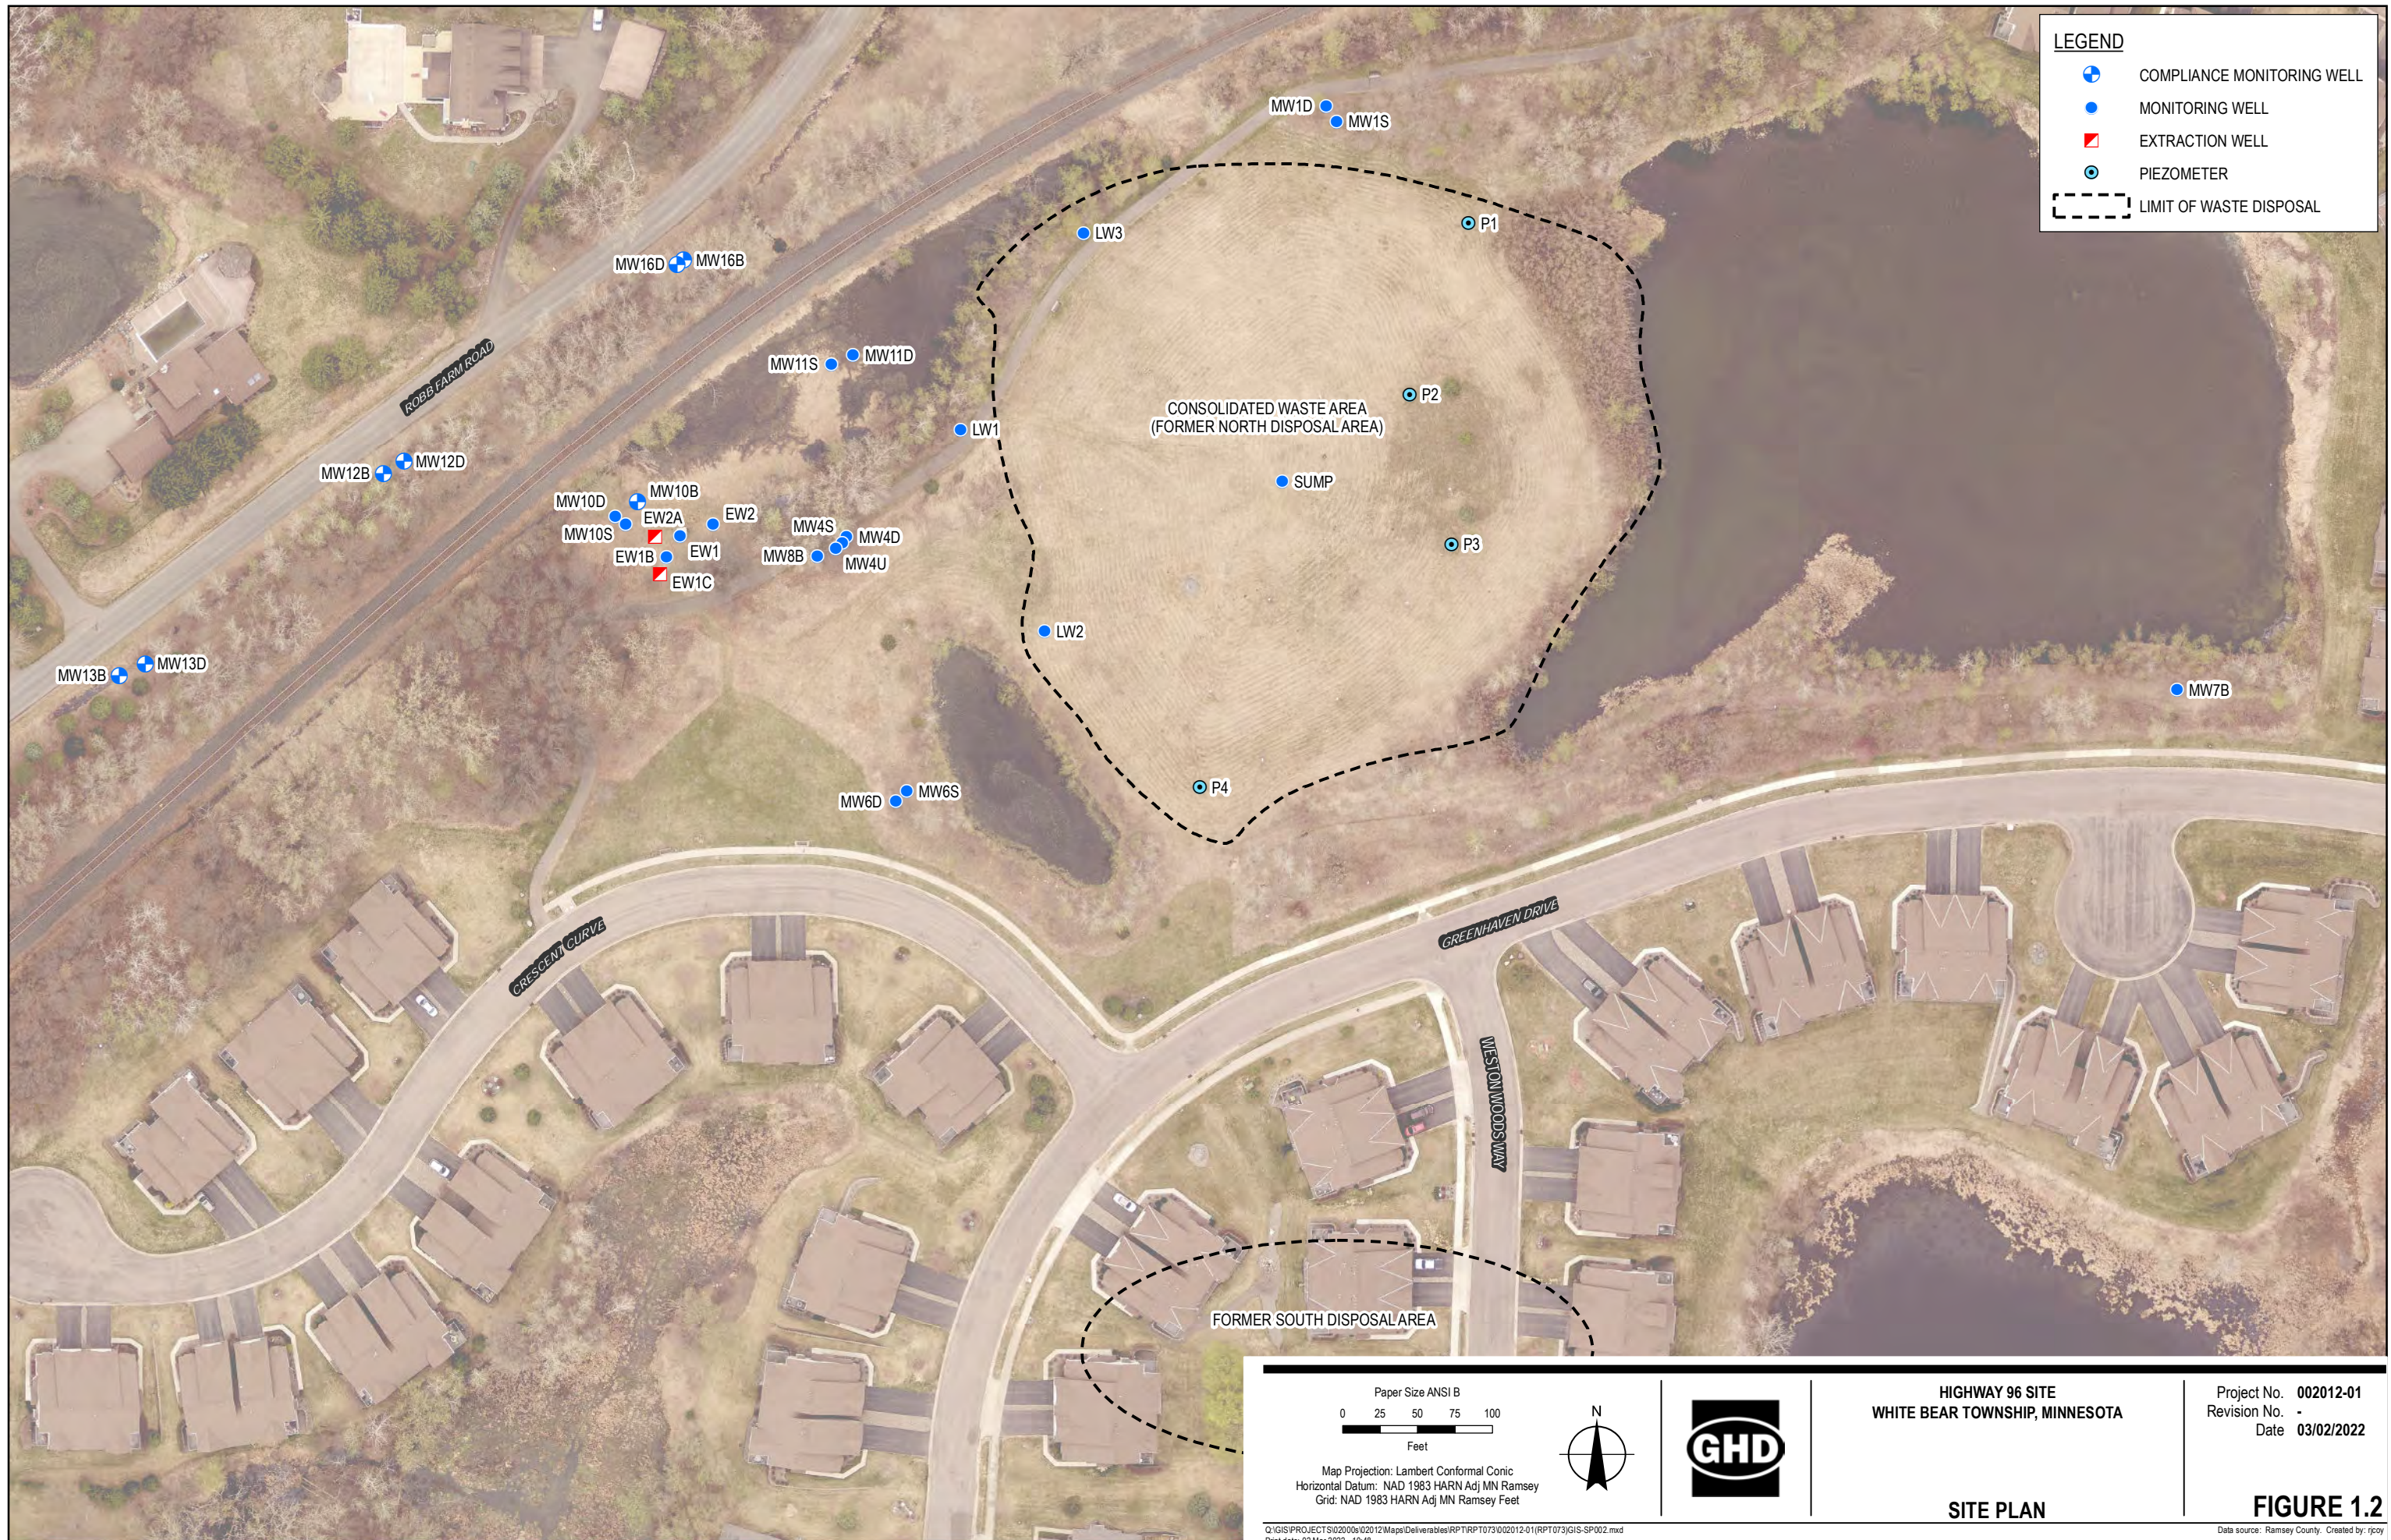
LEGEND
COMPLIANCE MONITORING WELL
MONITORING WELL
EXTRACTION WELL
PIEZOMETER
LIMIT OF WASTE DISPOSAL

MW1D
MW1S
P1
LW3
MW16D
MW16B
ROBB FARM ROAD
MW11S
MW11D
P2
CONSOLIDATED WASTE AREA (FORMER NORTH DISPOSAL AREA)
LW1
MW12B
MW12D
SUMP
MW10D
MW10B
EW2
MW10S
EW2A
MW4S
MW4D
EW1
P3
EW1B
MW8B
MW4U
EW1C
LW2
MW13B
MW13D
MW7B
P4
MW6D
MW6S
GREENHAVEN DRIVE
CRESCENT CURVE
WESTON WOODS WAY
FORMER SOUTH DISPOSAL AREA

Paper Size ANSI B
0 25 50 75 100
Feet
N
Map Projection: Lambert Conformal Conic
Horizontal Datum: NAD 1983 HARN Adj MN Ramsey
Grid: NAD 1983 HARN Adj MN Ramsey Feet

GHD

HIGHWAY 96 SITE
WHITE BEAR TOWNSHIP, MINNESOTA

SITE PLAN

Project No. 002012-01
Revision No. -
Date 03/02/2022

FIGURE 1.2

Q:\GIS\PROJECTS\02000s\02012\Maps\Deliverables\RPT\RPT073\002012-01(RPT073)GIS-SP002.mxd
Data source: Ramsey County. Created by: rjcoy